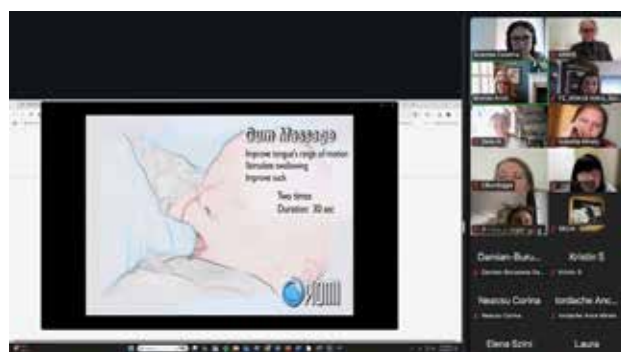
Gum Massage
Improve tongue's range of motion
Stimulate swallowing
Improve suck

Two times
Duration: 30 sec

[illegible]

Damian-Buru...
Damian Bucurescu Ro...

Kristin S
Kristin S

Neacsu Corina
Neacsu Corina

Iordache Anc...
Iordache Anca Mihaela

Elena Szini

Laura